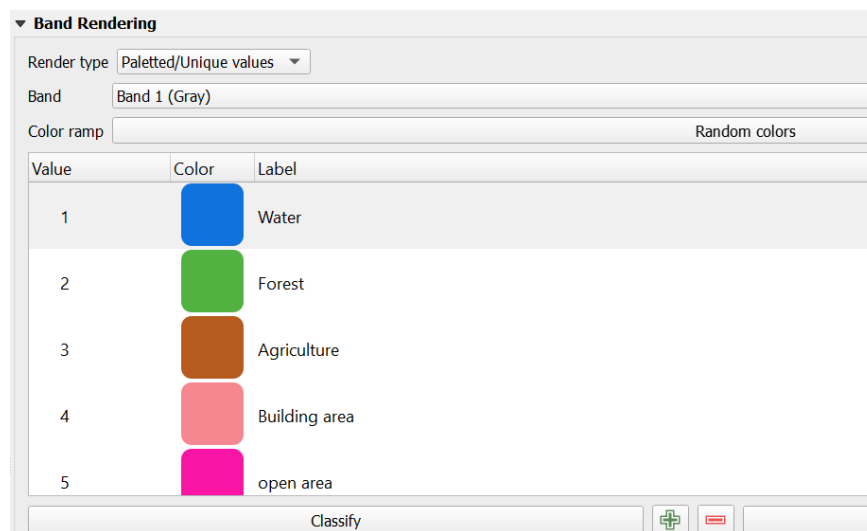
Band Rendering

Render type Paletted/Unique values

Band Band 1 (Gray)

Color ramp Random colors

| Value | Color | Label |
|---|---|---|
| 1 | | Water |
| 2 | | Forest |
| 3 | | Agriculture |
| 4 | | Building area |
| 5 | | open area |

Classify